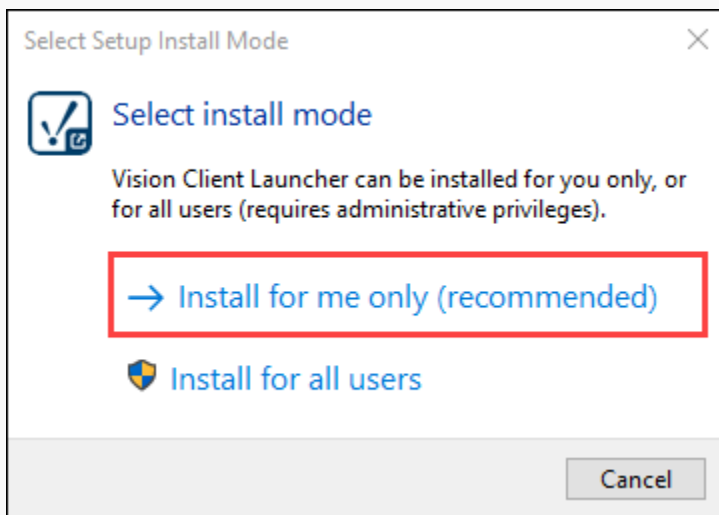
Select Setup Install Mode

Select install mode

Vision Client Launcher can be installed for you only, or for all users (requires administrative privileges).

→ Install for me only (recommended)

Install for all users

Cancel